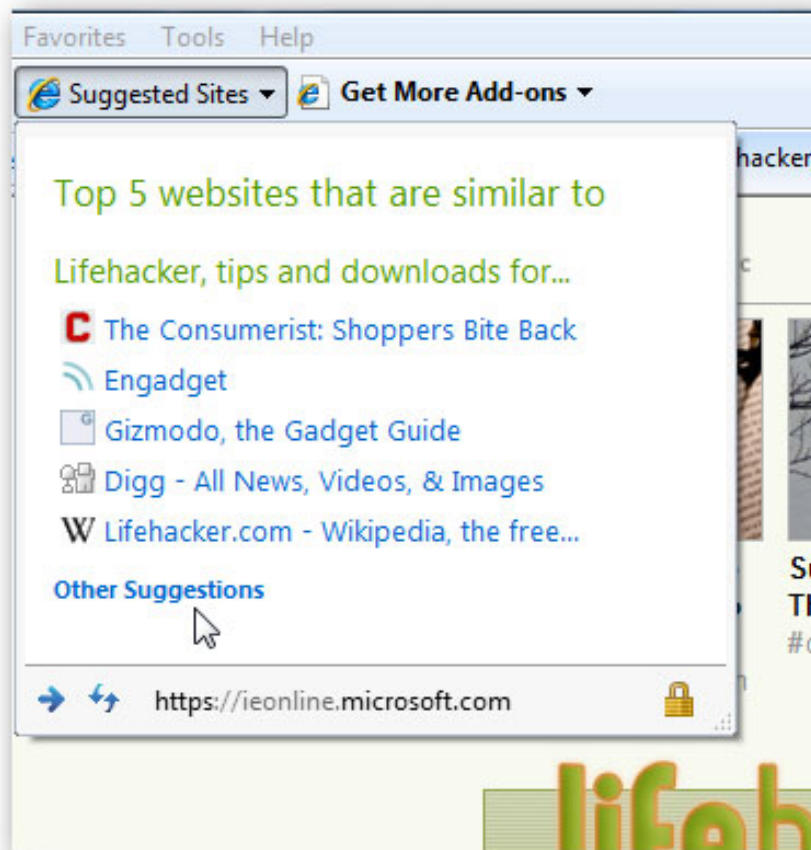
Favorites Tools Help

Suggested Sites ▾ Get More Add-ons ▾

hacker

Top 5 websites that are similar to

Lifehacker, tips and downloads for...

C The Consumerist: Shoppers Bite Back

Engadget

Gizmodo, the Gadget Guide

Digg - All News, Videos, & Images

W Lifehacker.com - Wikipedia, the free...

Other Suggestions

https://ieonline.microsoft.com

lifeh